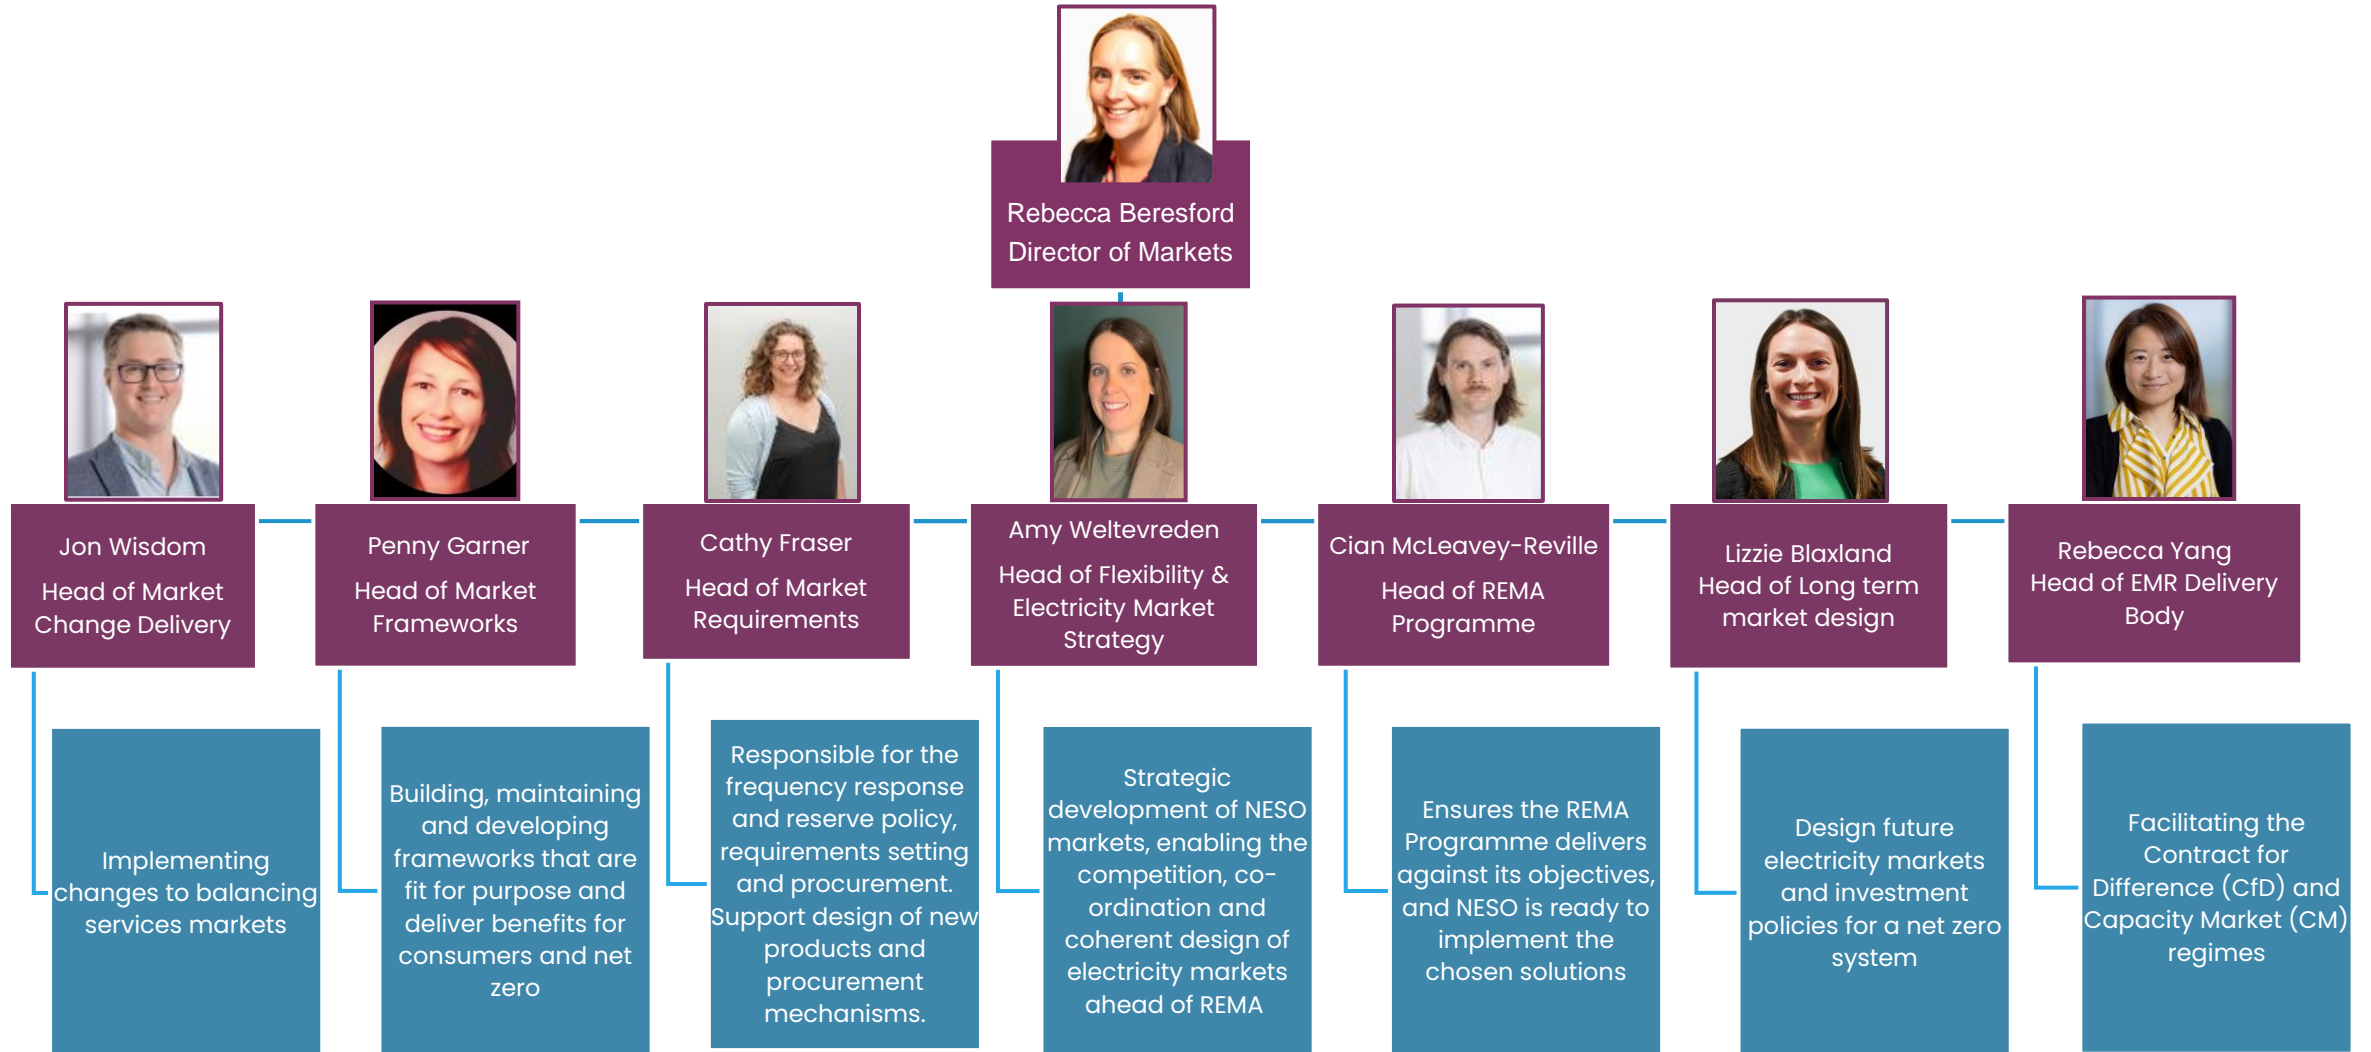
Rebecca Beresford
Director of Markets

Jon Wisdom
Head of Market Change Delivery

Implementing changes to balancing services markets

Penny Garner
Head of Market Frameworks

Building, maintaining and developing frameworks that are fit for purpose and deliver benefits for consumers and net zero

Cathy Fraser
Head of Market Requirements

Responsible for the frequency response and reserve policy, requirements setting and procurement. Support design of new products and procurement mechanisms.

Amy Weltevreden
Head of Flexibility & Electricity Market Strategy

Strategic development of NESO markets, enabling the competition, co-ordination and coherent design of electricity markets ahead of REMA

Cian McLeavey-Reville
Head of REMA Programme

Ensures the REMA Programme delivers against its objectives, and NESO is ready to implement the chosen solutions

Lizzie Blaxland
Head of Long term market design

Design future electricity markets and investment policies for a net zero system

Rebecca Yang
Head of EMR Delivery Body

Facilitating the Contract for Difference (CfD) and Capacity Market (CM) regimes